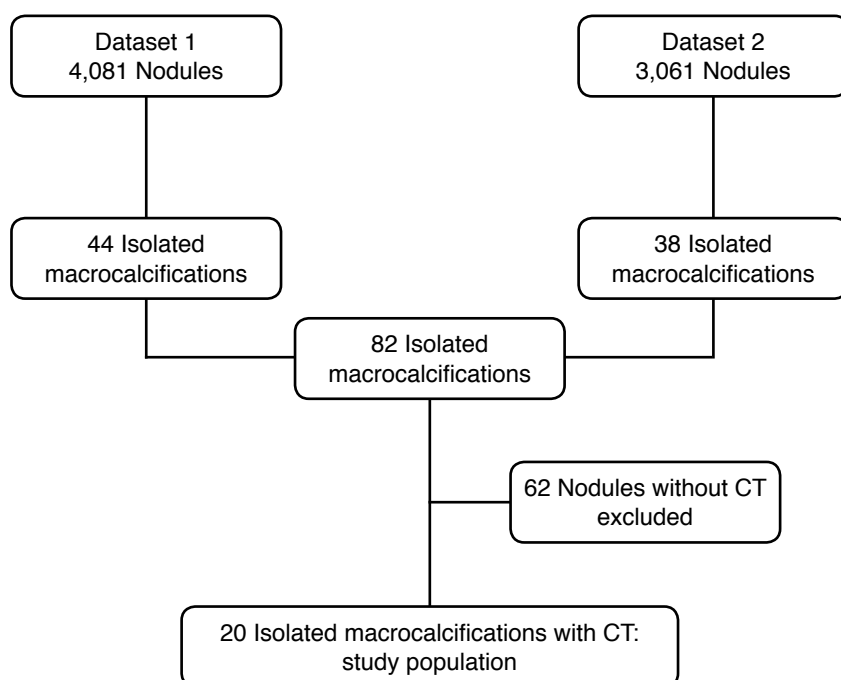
Dataset 1
4,081 Nodules

Dataset 2
3,061 Nodules

44 Isolated macrocalcifications

38 Isolated macrocalcifications

82 Isolated macrocalcifications

62 Nodules without CT excluded

20 Isolated macrocalcifications with CT: study population